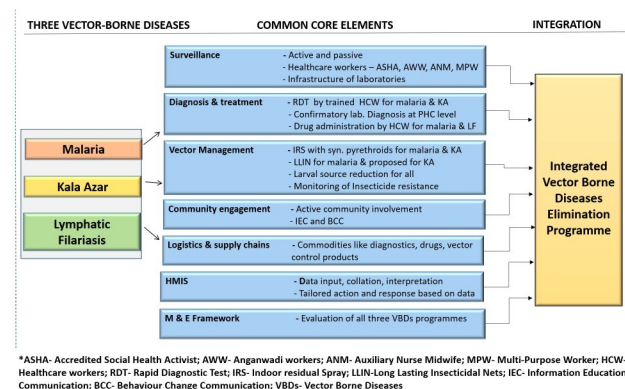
THREE VECTOR-BORNE DISEASES

COMMON CORE ELEMENTS

INTEGRATION

Malaria

Kala Azar

Lymphatic Filariasis

Surveillance - Active and passive
- Healthcare workers – ASHA, AWW, ANM, MPW
- Infrastructure of laboratories

Diagnosis & treatment - RDT by trained HCW for malaria & KA
- Confirmatory lab. Diagnosis at PHC level
- Drug administration by HCW for malaria & LF

Vector Management - IRS with syn. pyrethroids for malaria & KA
- LLIN for malaria & proposed for KA
- Larval source reduction for all
- Monitoring of Insecticide resistance

Community engagement - Active community involvement
- IEC and BCC

Logistics & supply chains - Commodities like diagnostics, drugs, vector control products

HMIS - Data input, collation, interpretation
- Tailored action and response based on data

M & E Framework - Evaluation of all three VBDs programmes

Integrated Vector Borne Diseases Elimination Programme

*ASHA- Accredited Social Health Activist; AWW- Anganwadi workers; ANM- Auxiliary Nurse Midwife; MPW- Multi-Purpose Worker; HCW- Healthcare workers; RDT- Rapid Diagnostic Test; IRS- Indoor residual Spray; LLIN-Long Lasting Insecticidal Nets; IEC- Information Education Communication; BCC- Behaviour Change Communication; VBDs- Vector Borne Diseases